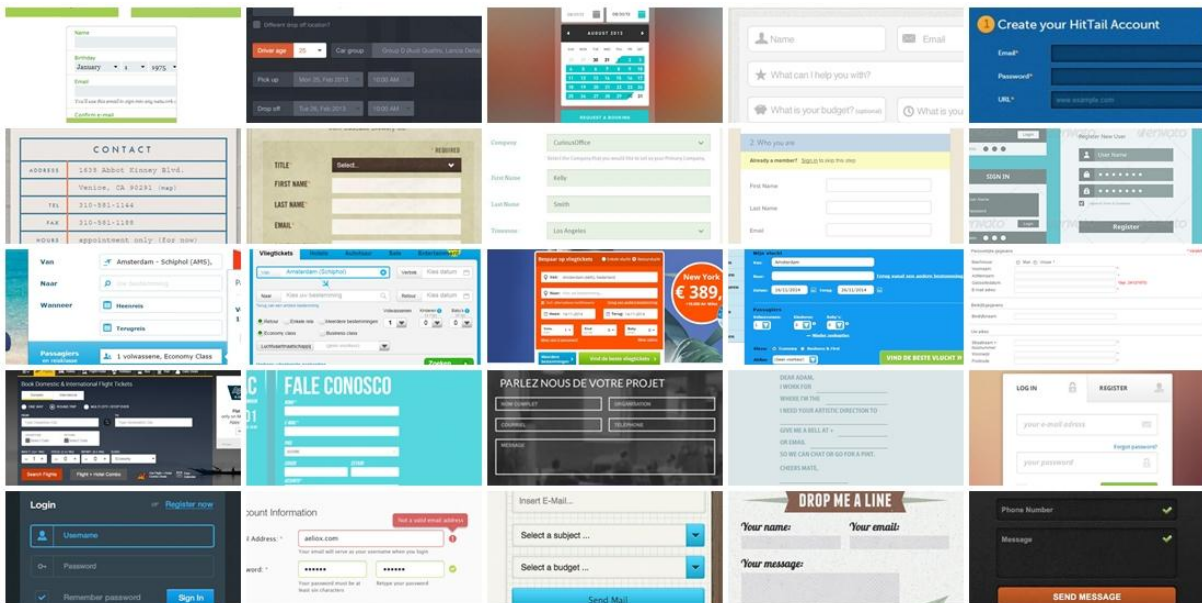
Name
Birthday
January 1 1975
Email
Confirm e-mail

Different drop off location?
Driver age 25
Car group
Pick up Mon 25, Feb 2013 10:00 AM
Drop off Tue 26, Feb 2013 10:00 AM

AUGUST 2013
REQUEST A BOOKING

Name
Email
What can I help you with?
What is your budget? (optional)
What is you

1 Create your HitTail Account
Email*
Password*
URL* www.example.com

CONTACT
ADDRESS 1635 Abbot Kinney Blvd.
Venice, CA 90291 (map)
TEL 310-581-1144
FAX 310-581-1188
HOURS appointment only (for now)

* REQUIRED
TITLE* Select...
FIRST NAME*
LAST NAME*
EMAIL*

Company CuriousOffice
First Name Kelly
Last Name Smith
Timezone Los Angeles

2. Who you are
Already a member? Sign in to skip this step.
First Name
Last Name
Email

Login
SIGN IN
Register New User
User Name
Register

Van Amsterdam - Schiphol (AMS),
Naar
Wanneer Heenreis
Terugreis
Passagiers 1 volwassene, Economy Class

Vliegtickets Hotels Autohuur Reis
Amsterdam (Schiphol)
Vertrek
Naar
Retour
Economy class
Business class
Zoeken

Boeken op vliegtickets
New York
€ 389,
Vind de beste vliegtickets

Vind de beste vlucht

Book Domestic & International Flight Tickets
Search Flights
Flight + Hotel Combo

FALE CONOSCO

PARLEZ NOUS DE VOTRE PROJET
NOM COMPLET
ORGANISATION
COURRIEL
TELEPHONE
MESSAGE

DEAR ADAM,
I WORK FOR
WHERE I'M THE
I NEED YOUR ARTISTIC DIRECTION TO
GIVE ME A BELL AT +
OR EMAIL
SO WE CAN CHAT OR GO FOR A PINT.
CHEERS MATE,

LOG IN
REGISTER
your e-mail adress
Forgot password?
your password

Login
Register now
Username
Password
Remember password
Sign In

ount Information
il Address: * aelox.com
Not a valid email address
Your email will serve as your username when you login
word: *
Your password must be at least six characters
Retype your password

Insert E-Mail...
Select a subject ...
Select a budget ...
Send Mail

DROP ME A LINE
Your name:
Your email:
Your message:

Phone Number
Message
SEND MESSAGE